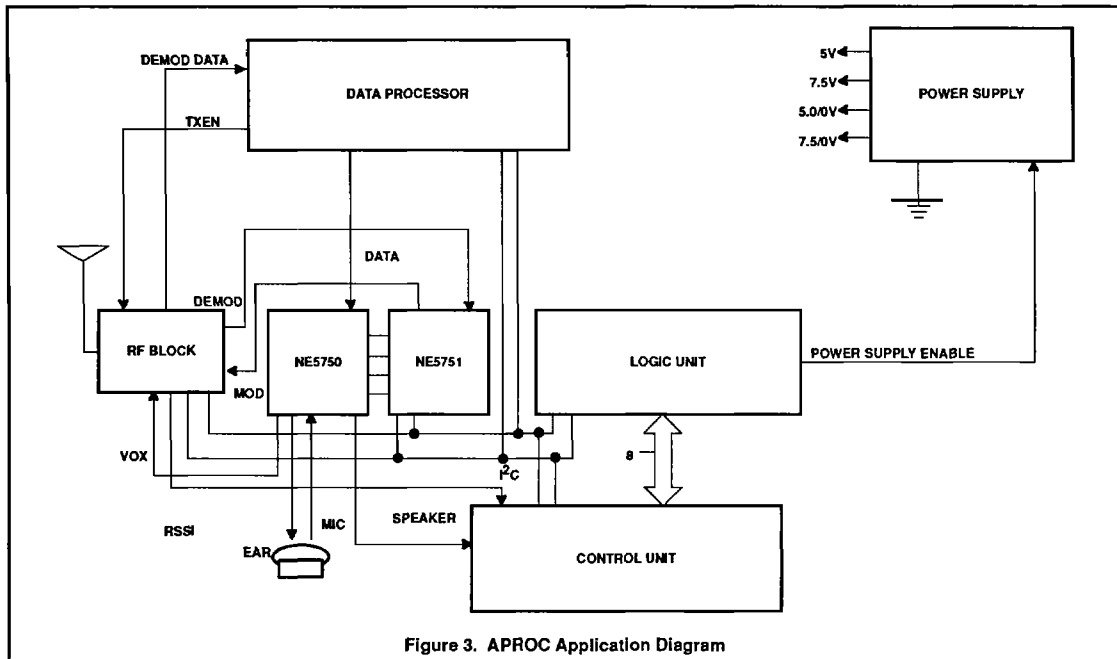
DEMOD DATA

DATA PROCESSOR

TXEN

5V

7.5V

5.0/0V

7.5/0V

POWER SUPPLY

DATA

DEMOD

RF BLOCK

NE5750

NE5751

LOGIC UNIT

POWER SUPPLY ENABLE

MOD

VOX

$I^2C$

8

RSSI

MIC

SPEAKER

EAR

CONTROL UNIT

Figure 3. APROC Application Diagram